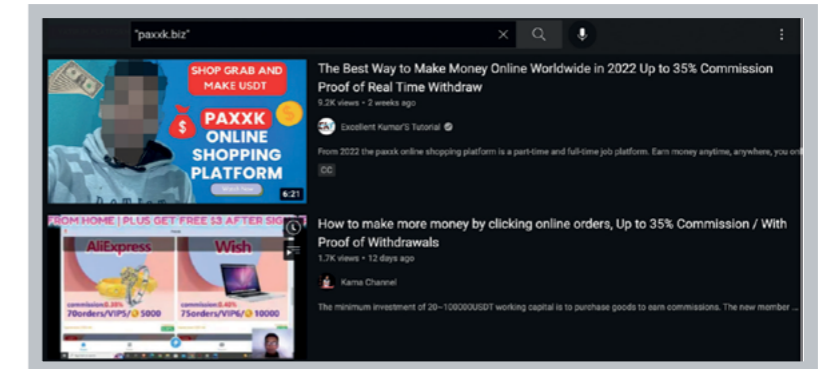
"paxxk.biz"

SHOP GRAB AND MAKE USDT

PAXXK ONLINE SHOPPING PLATFORM

Watch Now

6:21

The Best Way to Make Money Online Worldwide in 2022 Up to 35% Commission Proof of Real Time Withdraw

9.2K views • 2 weeks ago

Excellent Kumar'S Tutorial

From 2022 the paxxk online shopping platform is a part-time and full-time job platform. Earn money anytime, anywhere, you on

CC

FROM HOME | PLUS GET FREE $3 AFTER SIG

AliExpress

Wish

commission:0.35%
70orders/VIP5/ 5000

commission:0.40%
75orders/VIP6/ 10000

How to make more money by clicking online orders, Up to 35% Commission / With Proof of Withdrawals

1.7K views • 12 days ago

Kama Channel

The minimum investment of 20~100000USDT working capital is to purchase goods to earn commissions. The new member ...